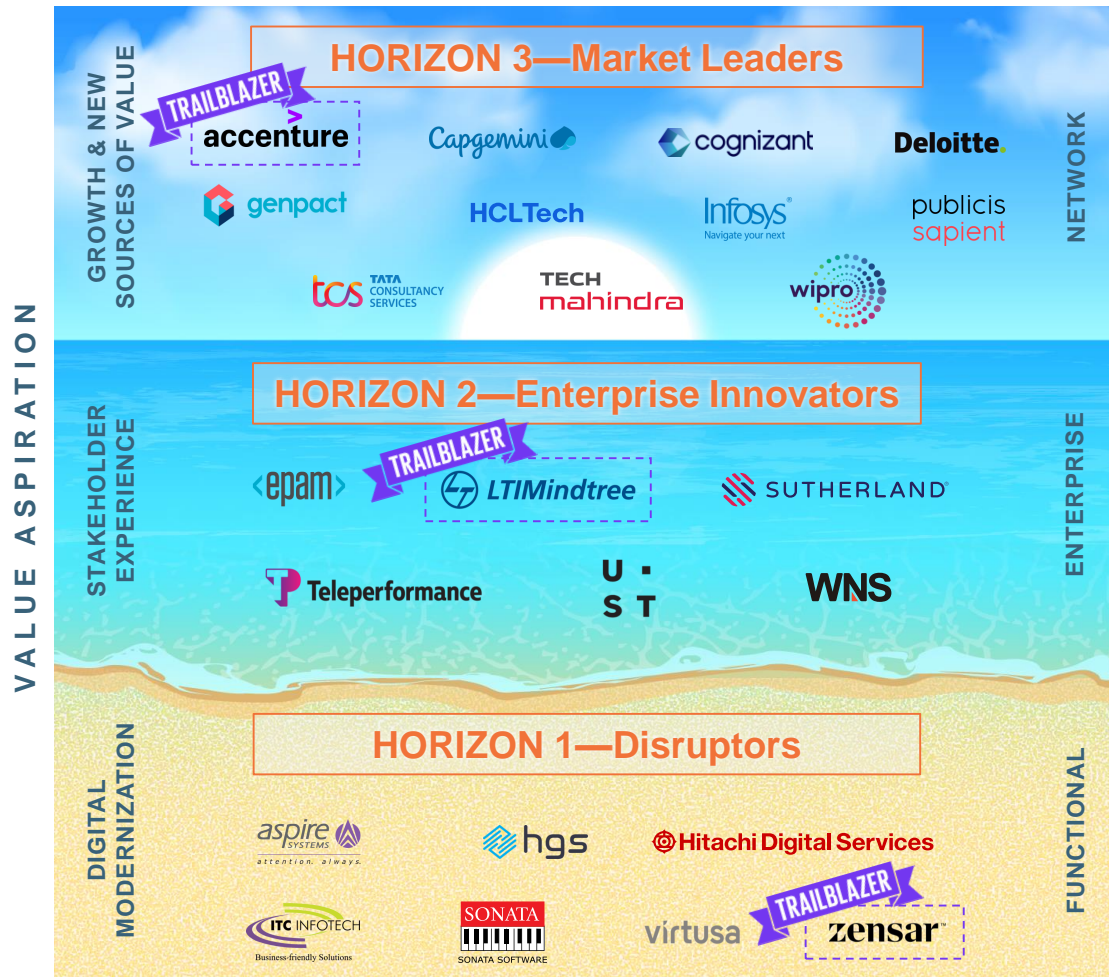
VALUE ASPIRATION

GROWTH & NEW SOURCES OF VALUE

HORIZON 3—Market Leaders

NETWORK

TRAILBLAZER

accenture

Capgemini

cognizant

Deloitte.

genpact

HCLTech

Infosys
Navigate your next

publicis sapient

tcs TATA CONSULTANCY SERVICES

TECH mahindra

wipro

STAKEHOLDER EXPERIENCE

HORIZON 2—Enterprise Innovators

ENTERPRISE

<epam>

TRAILBLAZER

LTIMindtree

SUTHERLAND

Teleperformance

U S T

WNS

DIGITAL MODERNIZATION

HORIZON 1—Disruptors

FUNCTIONAL

aspire SYSTEMS
attention. always.

hgs

Hitachi Digital Services

ITC INFOTECH
Business-friendly Solutions

SONATA
SONATA SOFTWARE

virtusa

TRAILBLAZER

zensar